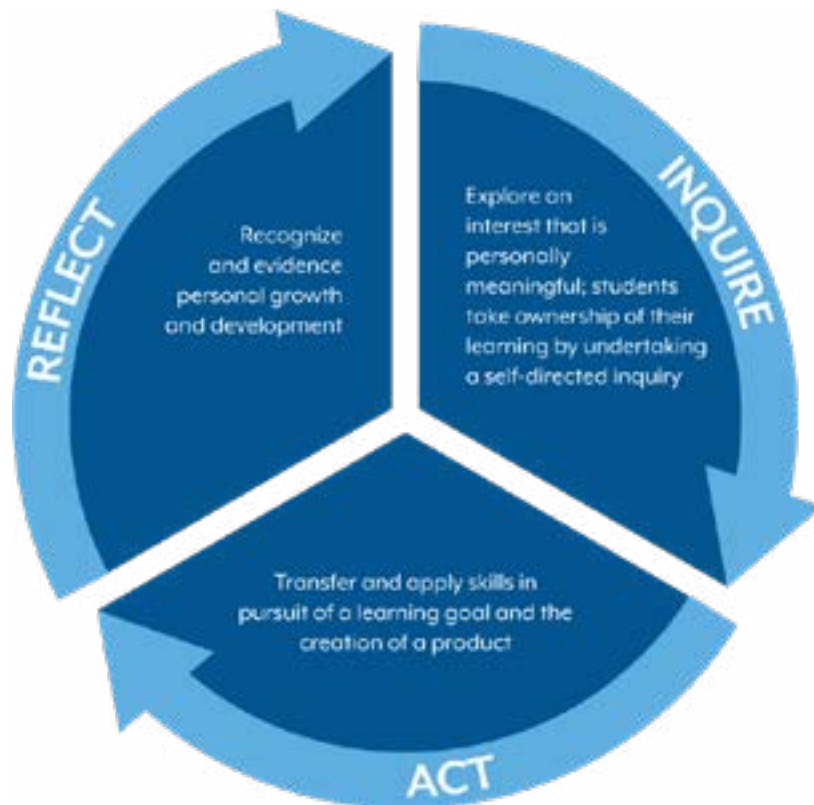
INQUIRE

Explore an interest that is personally meaningful; students take ownership of their learning by undertaking a self-directed inquiry

ACT

Transfer and apply skills in pursuit of a learning goal and the creation of a product

REFLECT

Recognize and evidence personal growth and development